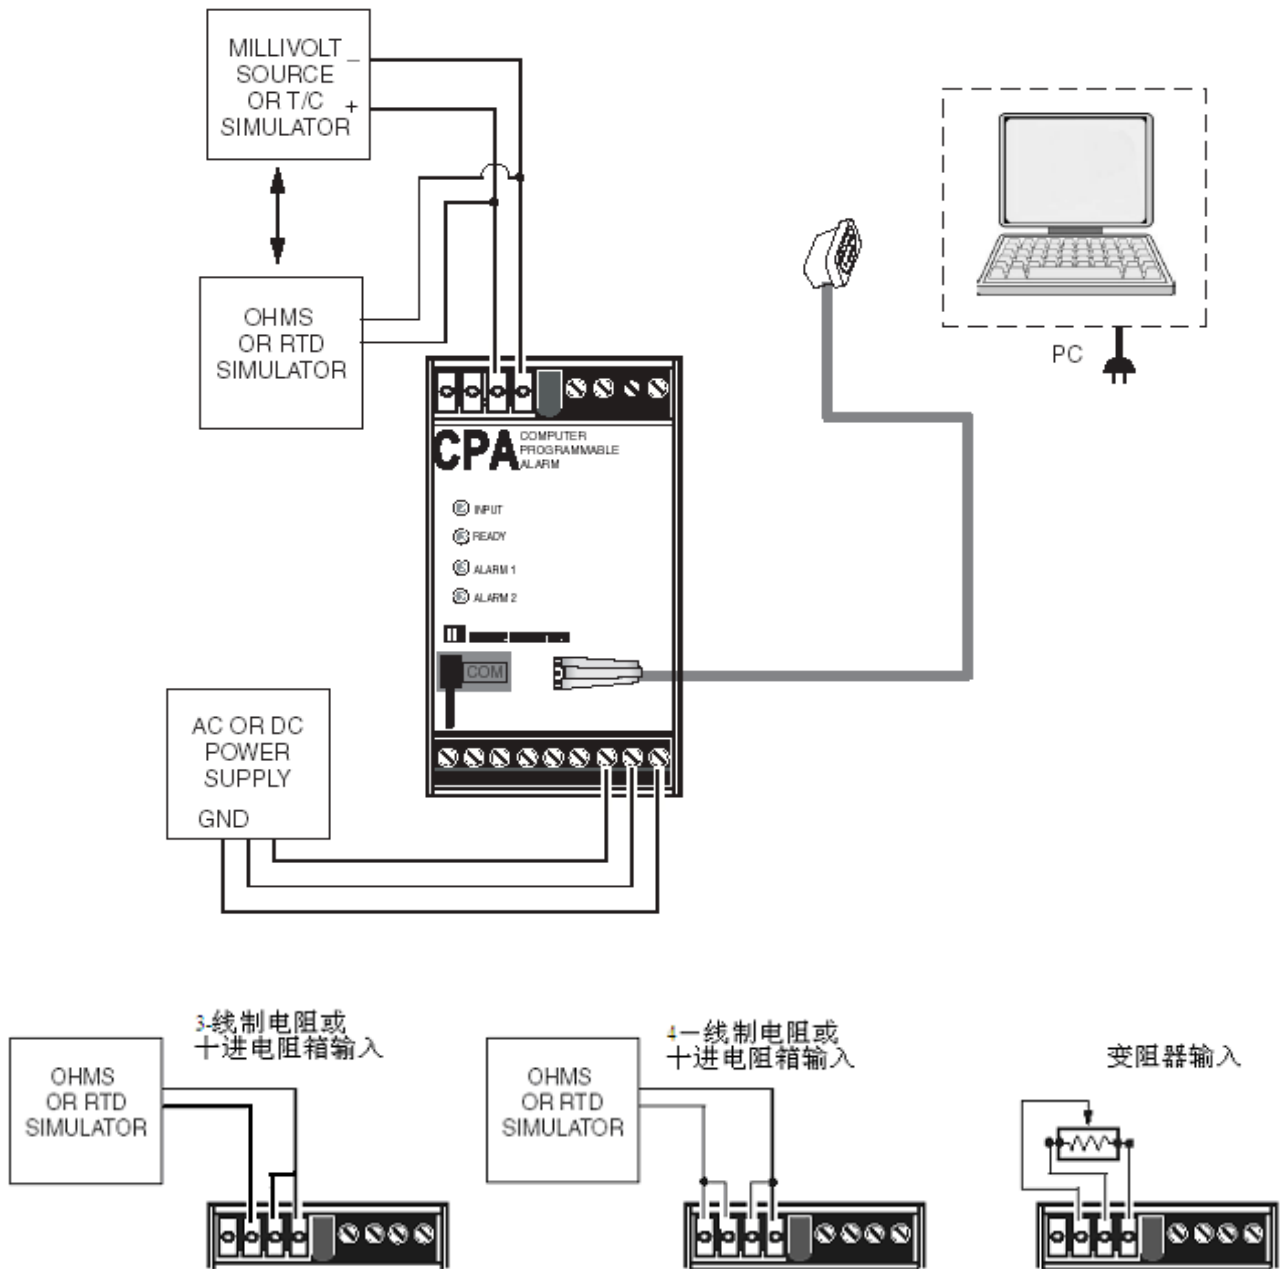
MILLIVOLT SOURCE OR T/C SIMULATOR
−
+

OHMS OR RTD SIMULATOR

CPA COMPUTER PROGRAMMABLE ALARM

INPUT
READY
ALARM 1
ALARM 2

COM

PC

AC OR DC POWER SUPPLY
GND

3-线制电阻或
十进电阻箱输入

OHMS OR RTD SIMULATOR

4一线制电阻或
十进电阻箱输入

OHMS OR RTD SIMULATOR

变阻器输入